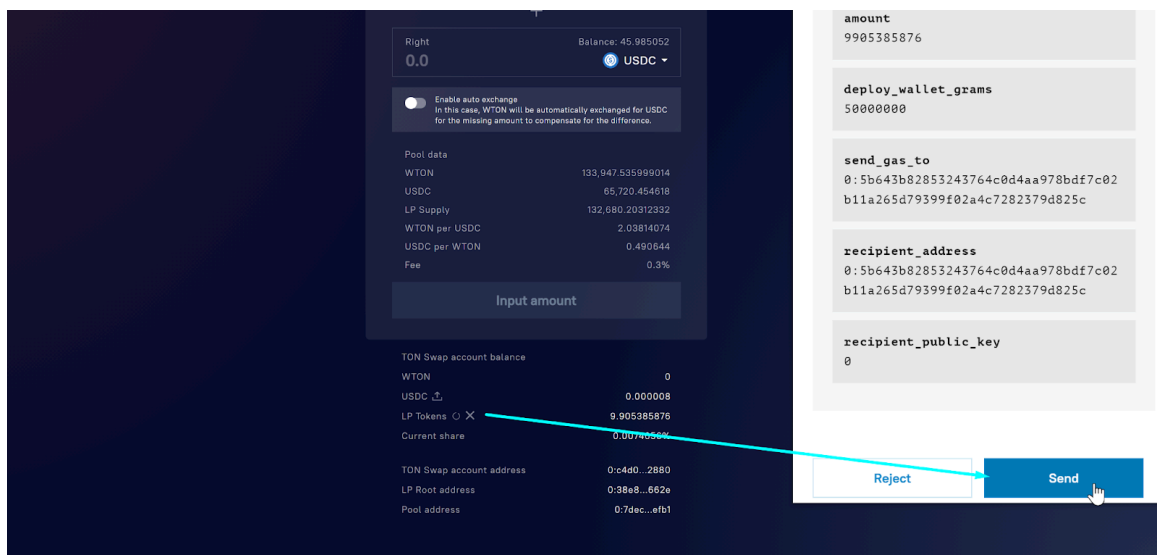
Right
Balance: 45.985052
0.0
USDC

Enable auto exchange
In this case, WTON will be automatically exchanged for USDC for the missing amount to compensate for the difference.

Pool data

| | |
|---|---|
| WTON | 133,947.535999014 |
| USDC | 65,720.454618 |
| LP Supply | 132,680.20312332 |
| WTON per USDC | 2.03814074 |
| USDC per WTON | 0.490644 |
| Fee | 0.3% |

Input amount

TON Swap account balance

| | |
|---|---|
| WTON | 0 |
| USDC | 0.000008 |
| LP Tokens | 9.905385876 |
| Current share | 0.0074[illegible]% |

| | |
|---|---|
| TON Swap account address | 0:c4d0...2880 |
| LP Root address | 0:38e8...662e |
| Pool address | 0:7dec...efb1 |

amount
9905385876

deploy_wallet_grams
50000000

send_gas_to
0:5b643b82853243764c0d4aa978bdf7c02b11a265d79399f02a4c7282379d825c

recipient_address
0:5b643b82853243764c0d4aa978bdf7c02b11a265d79399f02a4c7282379d825c

recipient_public_key
0

Reject
Send